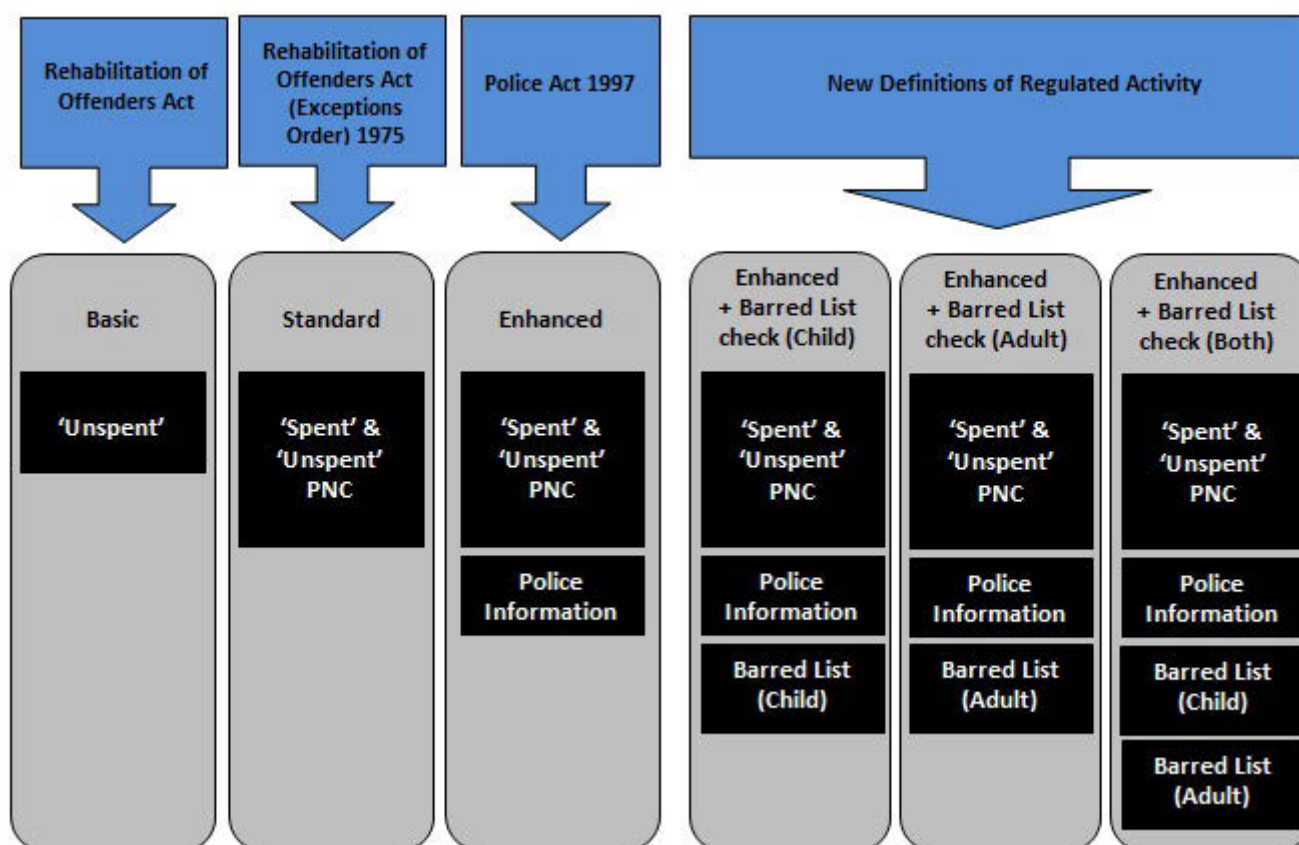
Rehabilitation of Offenders Act

Rehabilitation of Offenders Act (Exceptions Order) 1975

Police Act 1997

New Definitions of Regulated Activity

Basic

'Unspent'

Standard

'Spent' & 'Unspent' PNC

Enhanced

'Spent' & 'Unspent' PNC

Police Information

Enhanced + Barred List check (Child)

'Spent' & 'Unspent' PNC

Police Information

Barred List (Child)

Enhanced + Barred List check (Adult)

'Spent' & 'Unspent' PNC

Police Information

Barred List (Adult)

Enhanced + Barred List check (Both)

'Spent' & 'Unspent' PNC

Police Information

Barred List (Child)

Barred List (Adult)